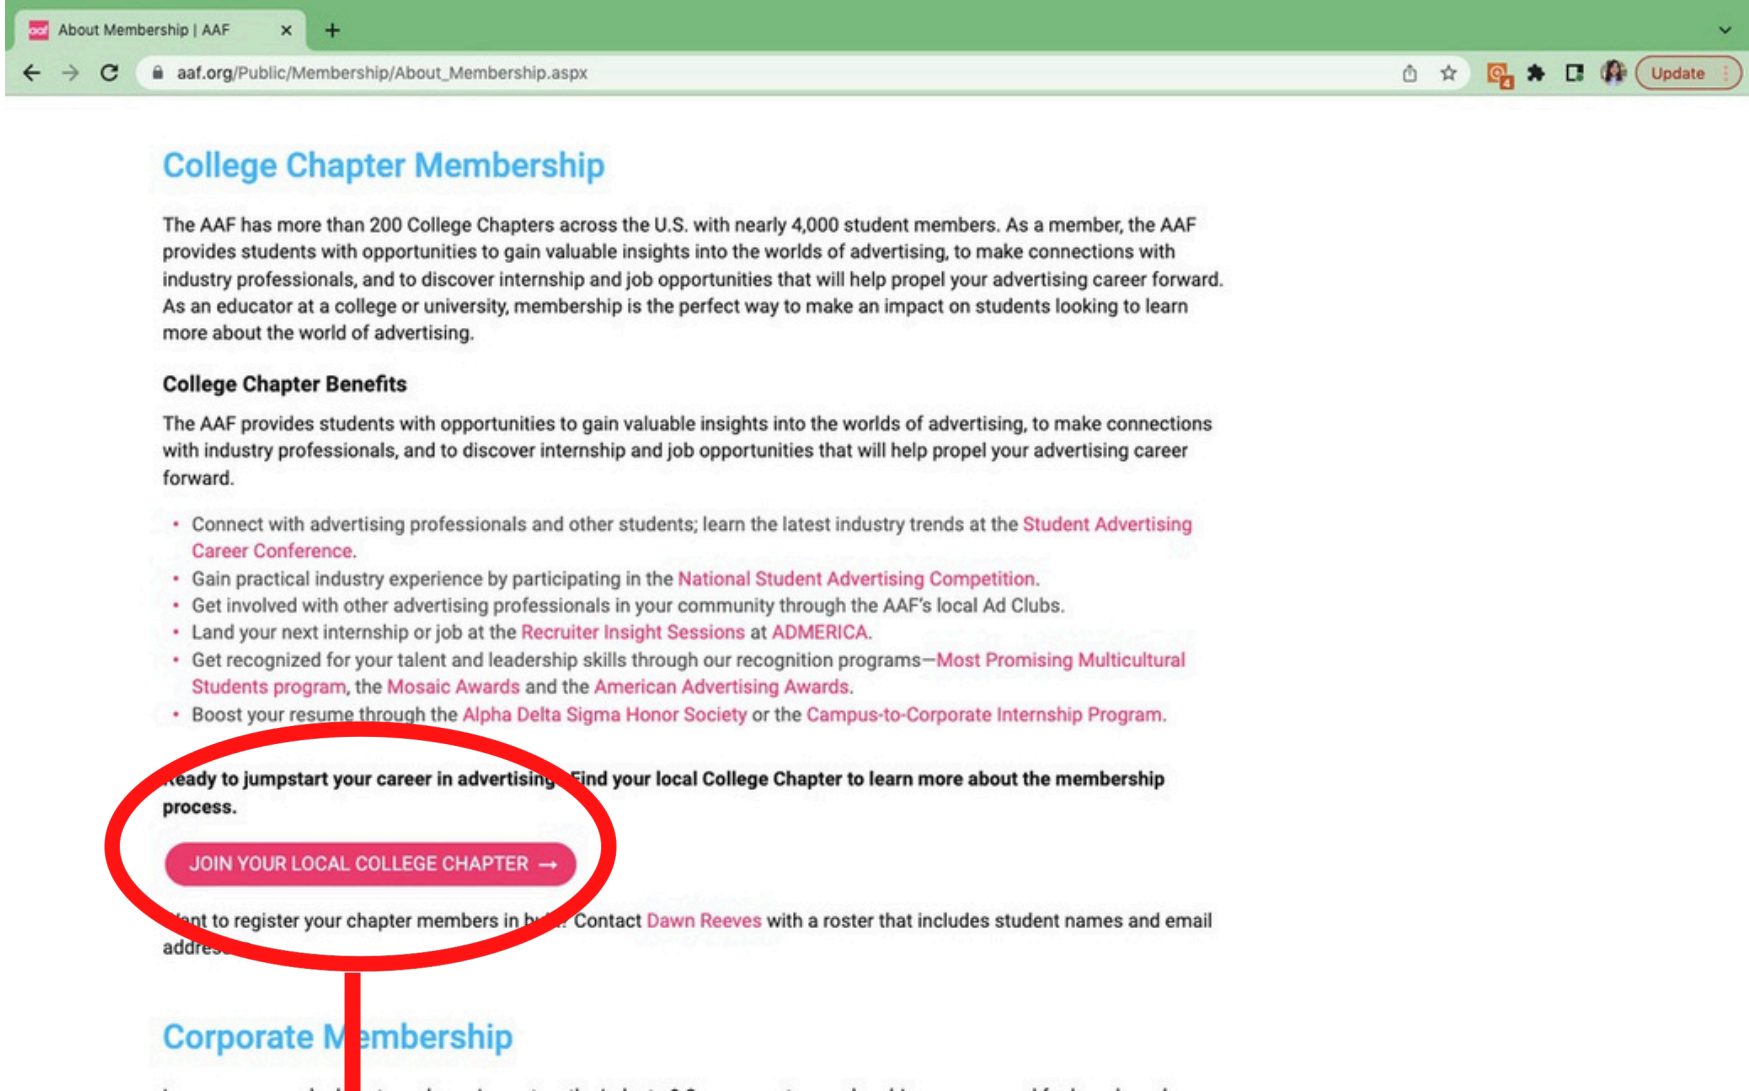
About Membership | AAF

aaf.org/Public/Membership/About_Membership.aspx

Update

College Chapter Membership

The AAF has more than 200 College Chapters across the U.S. with nearly 4,000 student members. As a member, the AAF provides students with opportunities to gain valuable insights into the worlds of advertising, to make connections with industry professionals, and to discover internship and job opportunities that will help propel your advertising career forward. As an educator at a college or university, membership is the perfect way to make an impact on students looking to learn more about the world of advertising.

College Chapter Benefits

The AAF provides students with opportunities to gain valuable insights into the worlds of advertising, to make connections with industry professionals, and to discover internship and job opportunities that will help propel your advertising career forward.

- Connect with advertising professionals and other students; learn the latest industry trends at the Student Advertising Career Conference.
- Gain practical industry experience by participating in the National Student Advertising Competition.
- Get involved with other advertising professionals in your community through the AAF's local Ad Clubs.
- Land your next internship or job at the Recruiter Insight Sessions at ADMERICA.
- Get recognized for your talent and leadership skills through our recognition programs—Most Promising Multicultural Students program, the Mosaic Awards and the American Advertising Awards.
- Boost your resume through the Alpha Delta Sigma Honor Society or the Campus-to-Corporate Internship Program.

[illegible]eady to jumpstart your career in advertising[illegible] Find your local College Chapter to learn more about the membership process.

JOIN YOUR LOCAL COLLEGE CHAPTER →

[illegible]nt to register your chapter members in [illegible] Contact Dawn Reeves with a roster that includes student names and email addre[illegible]

Corporate M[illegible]embership